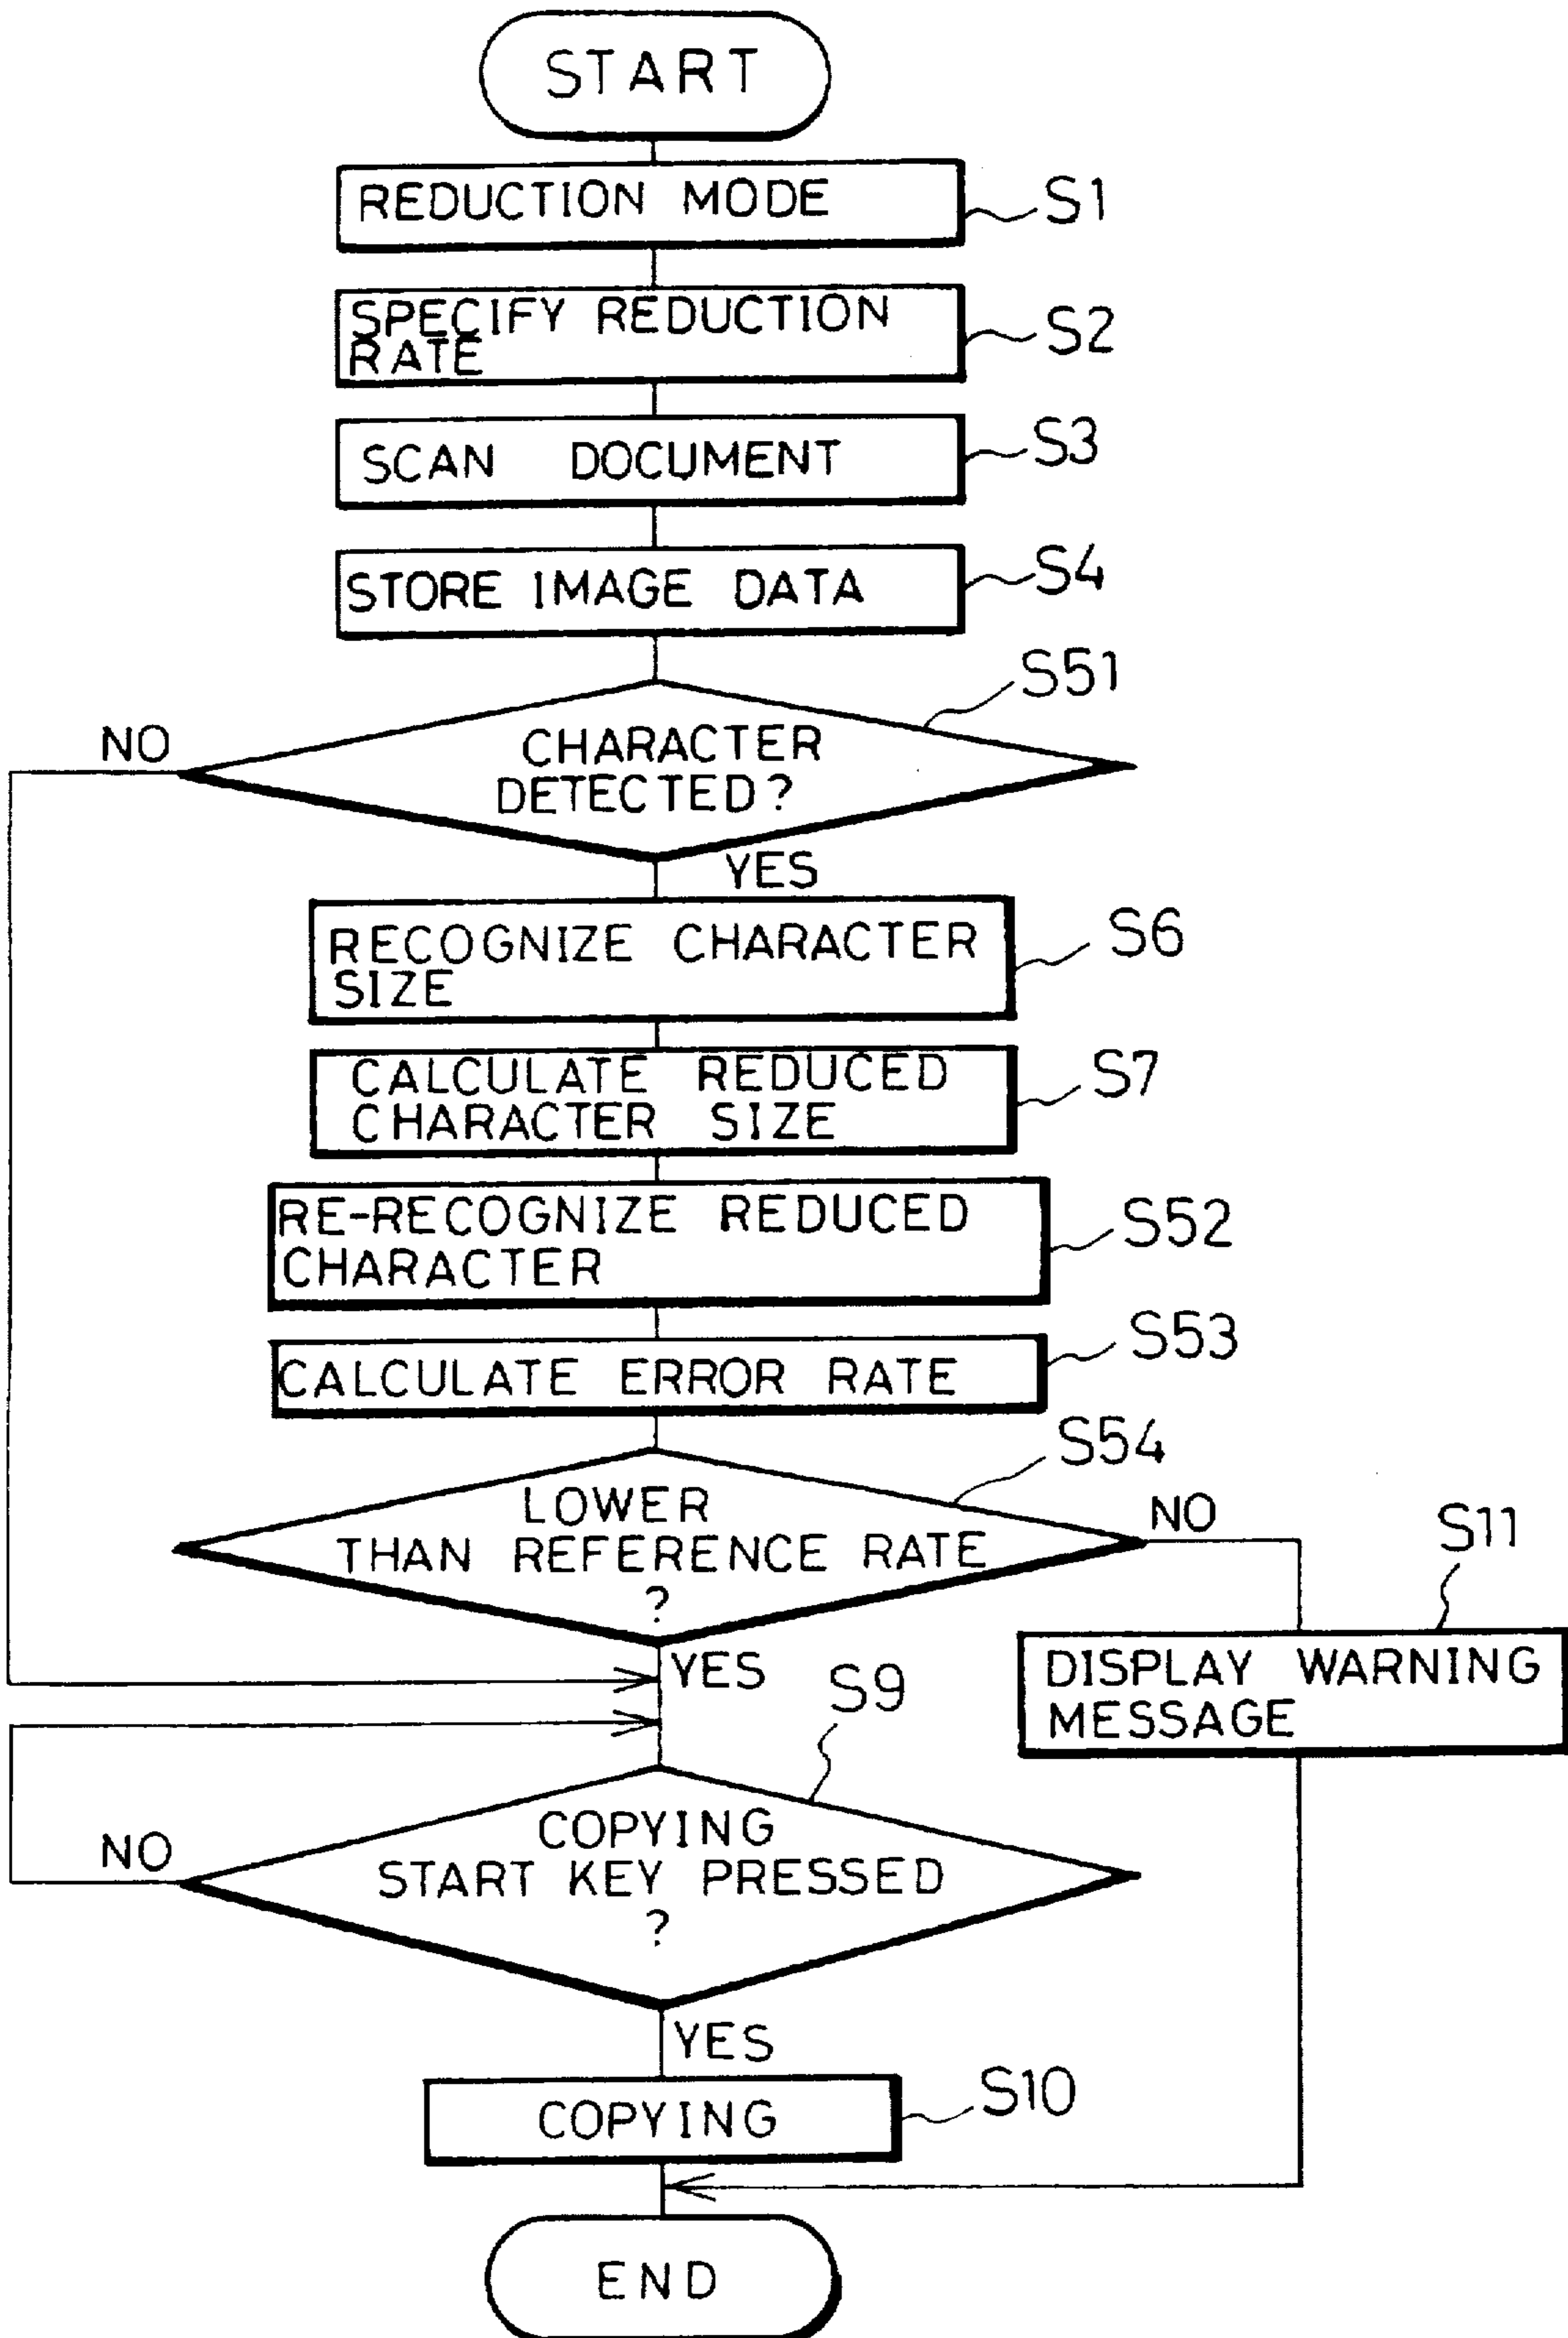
START

REDUCTION MODE S1

SPECIFY REDUCTION RATE S2

SCAN DOCUMENT S3

STORE IMAGE DATA S4

S51
CHARACTER DETECTED?
NO
YES

RECOGNIZE CHARACTER SIZE S6

CALCULATE REDUCED CHARACTER SIZE S7

RE-RECOGNIZE REDUCED CHARACTER S52

CALCULATE ERROR RATE S53

S54
LOWER THAN REFERENCE RATE ?
NO
YES

S11
DISPLAY WARNING MESSAGE

S9
COPYING START KEY PRESSED ?
NO
YES

COPYING S10

END